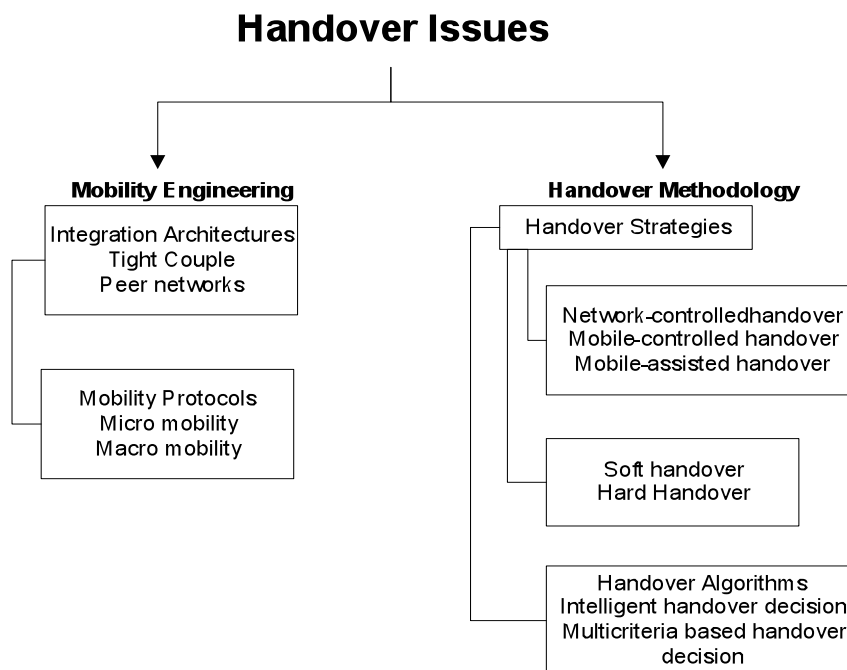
Handover Issues

Mobility Engineering

Integration Architectures
Tight Couple
Peer networks

Mobility Protocols
Micro mobility
Macro mobility

Handover Methodology

Handover Strategies

Network-controlledhandover
Mobile-controlled handover
Mobile-assisted handover

Soft handover
Hard Handover

Handover Algorithms
Intelligent handover decision
Multicriteria based handover decision